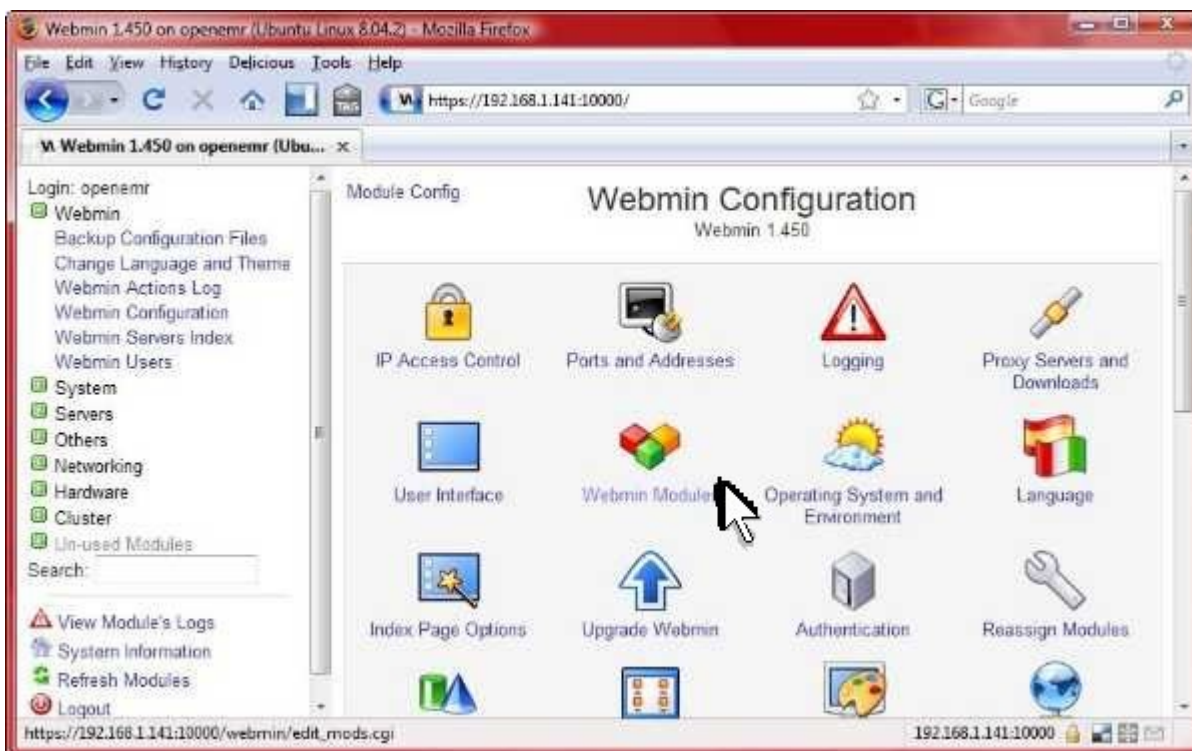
Webmin 1.450 on openemr (Ubuntu Linux 8.04.2) - Mozilla Firefox

File Edit View History Delicious Tools Help

https://192.168.1.141:10000/

Google

Webmin 1.450 on openemr (Ubu... ×

Login: openemr
Webmin
Backup Configuration Files
Change Language and Theme
Webmin Actions Log
Webmin Configuration
Webmin Servers Index
Webmin Users
System
Servers
Others
Networking
Hardware
Cluster
Un-used Modules
Search:

View Module's Logs
System Information
Refresh Modules
Logout

Module Config

Webmin Configuration
Webmin 1.450

IP Access Control
Ports and Addresses
Logging
Proxy Servers and Downloads
User Interface
Webmin Modules
Operating System and Environment
Language
Index Page Options
Upgrade Webmin
Authentication
Reassign Modules

https://192.168.1.141:10000/webmin/edit_mods.cgi

192.168.1.141:10000